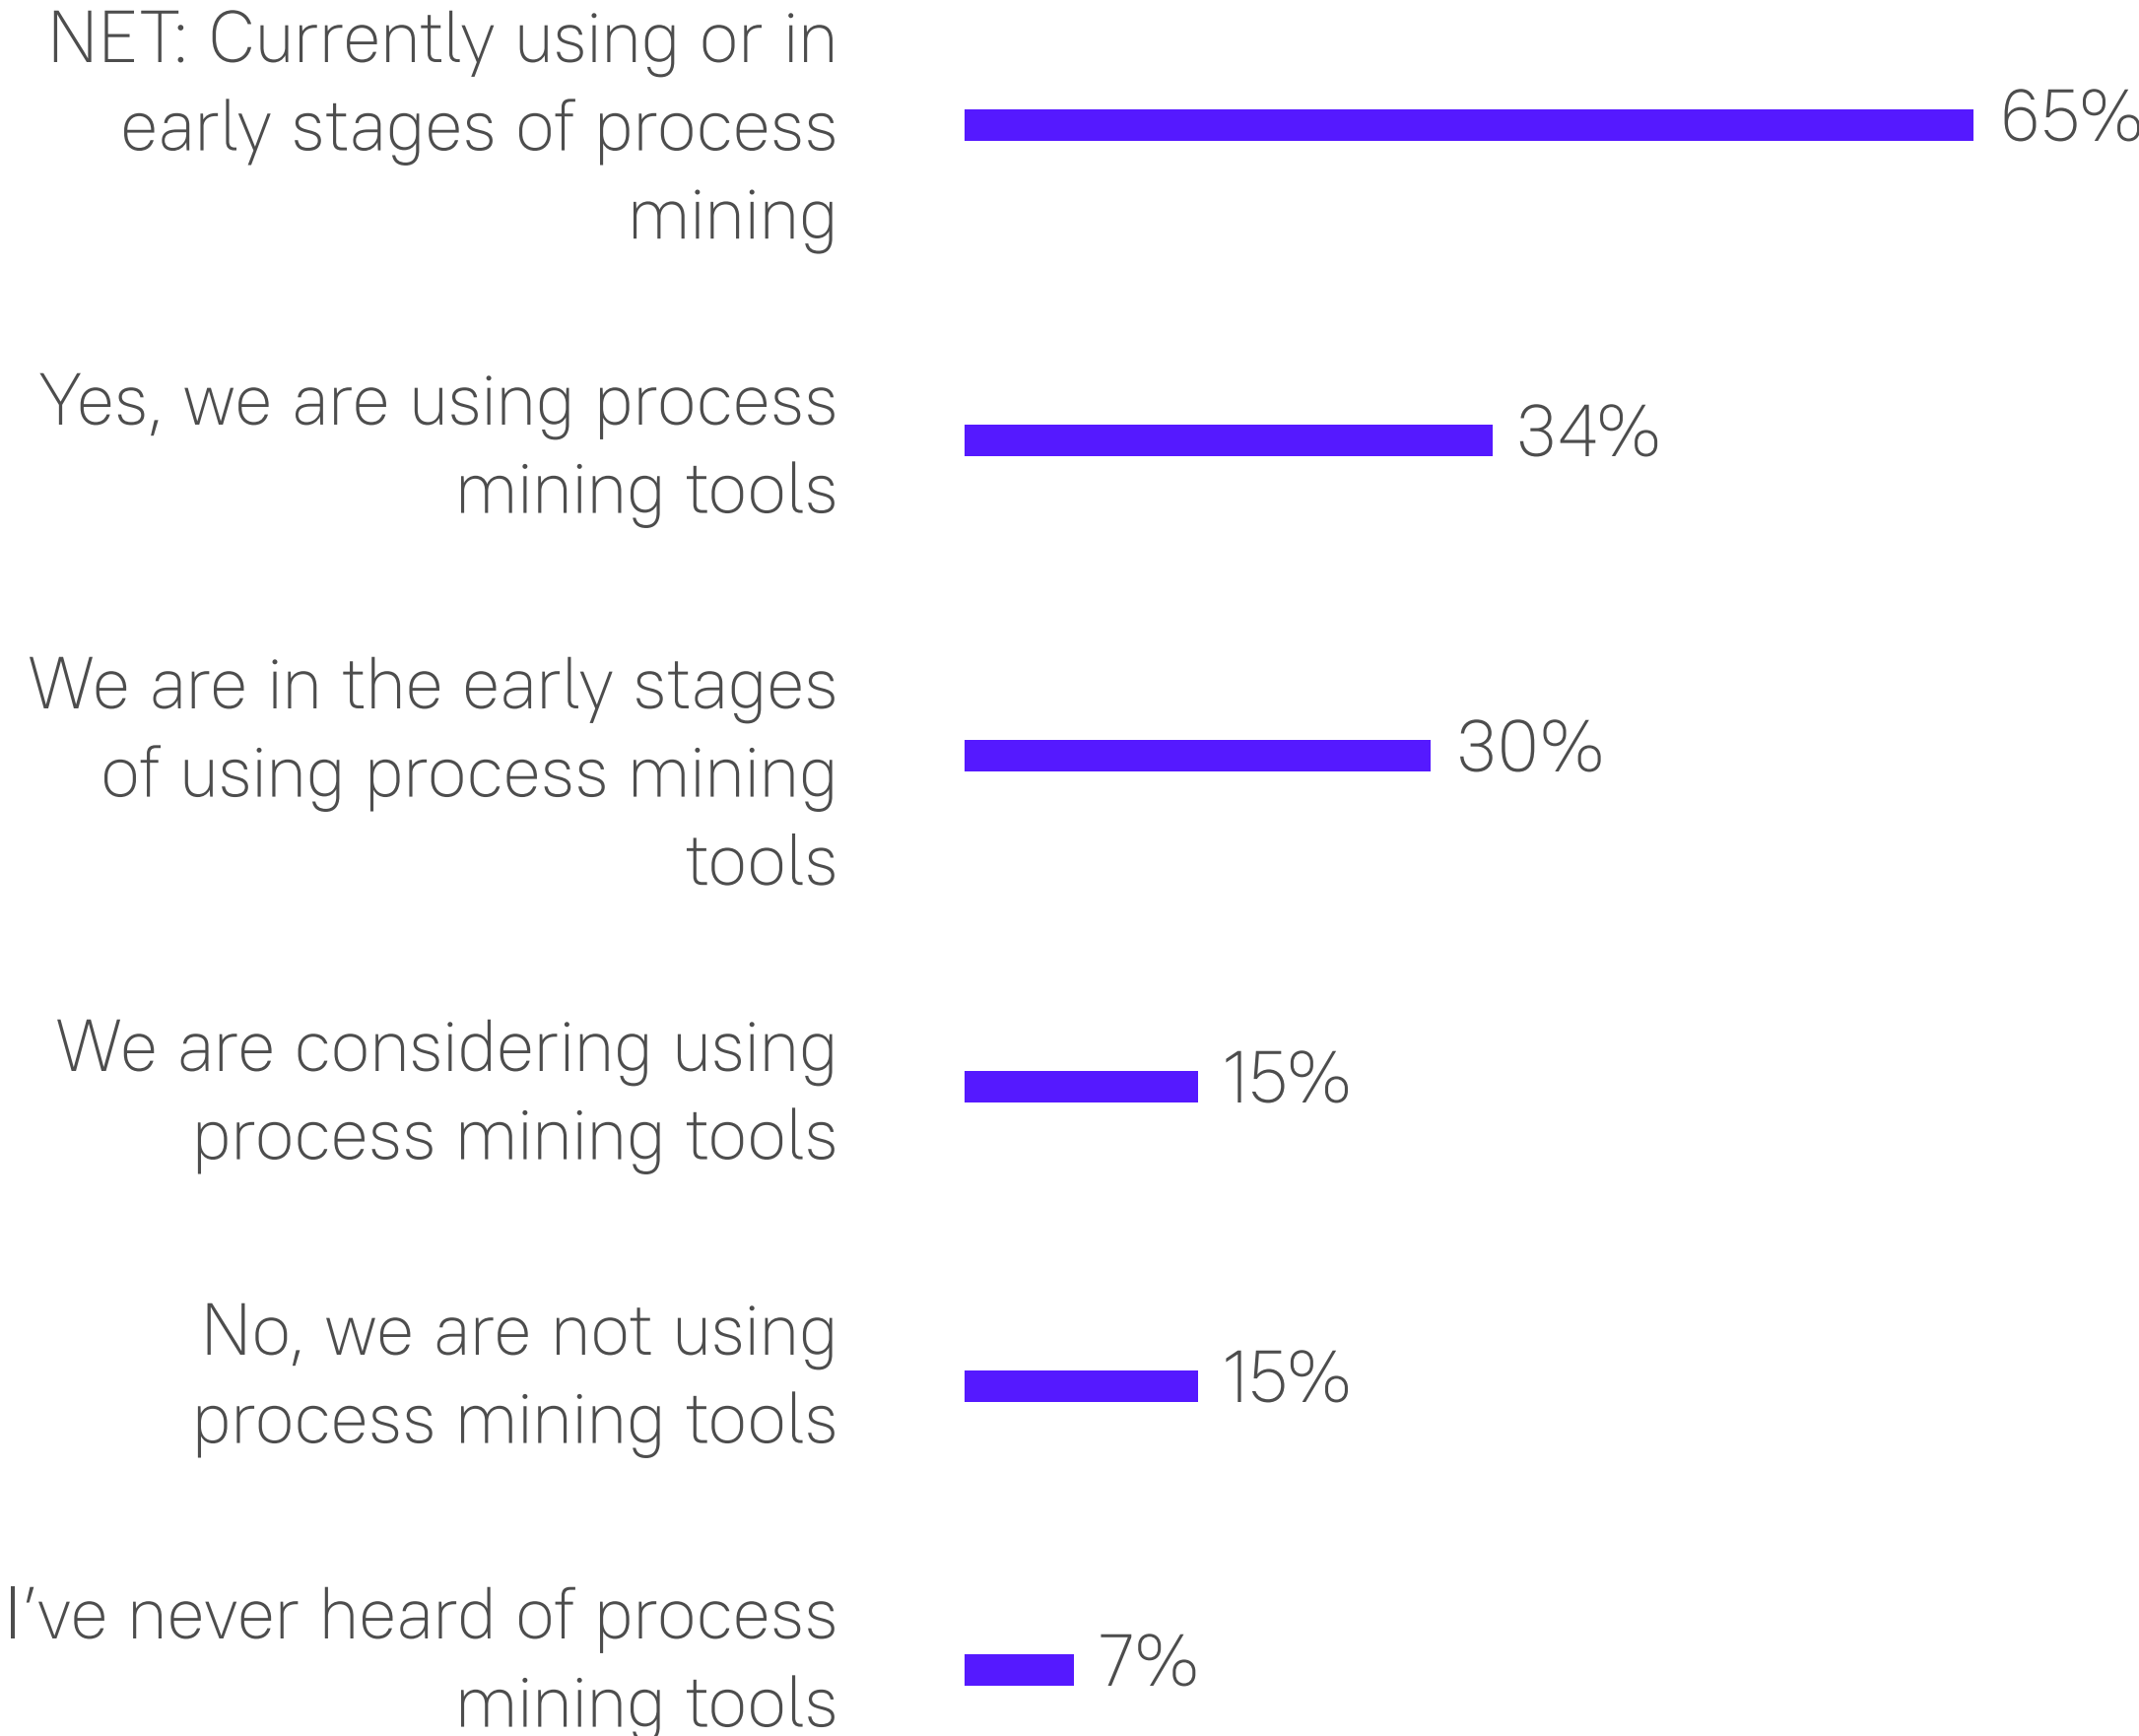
NET: Currently using or in early stages of process mining 65%

Yes, we are using process mining tools 34%

We are in the early stages of using process mining tools 30%

We are considering using process mining tools 15%

No, we are not using process mining tools 15%

I’ve never heard of process mining tools 7%